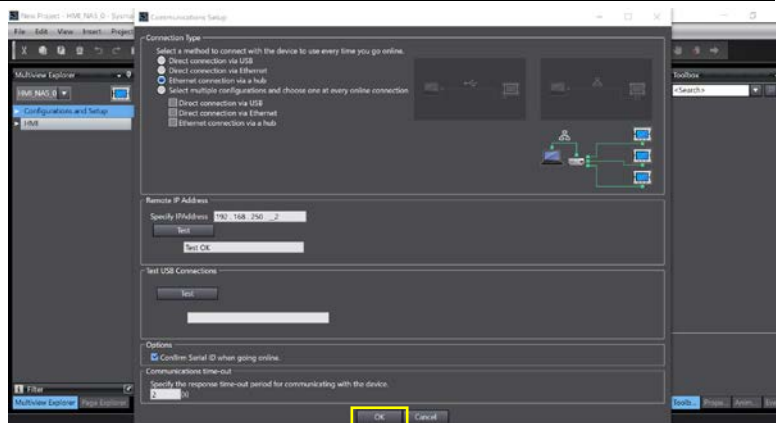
New Project - HMI NAS 0 - Sysmac

Communications Setup

File Edit View Insert Project

Multiview Explorer

HMI NAS 0

Configurations and Setup

HMI

Filter

Multiview Explorer Page Explorer

Connection Type

Select a method to connect with the device to use every time you go online.

Direct connection via USB

Direct connection via Ethernet

Ethernet connection via a hub

Select multiple configurations and choose one at every online connection

Direct connection via USB

Direct connection via Ethernet

Ethernet connection via a hub

Remote IP Address

Specify IP Address 192 . 168 . 250 . 2

Test

Test OK

Test USB Connections

Test

Options

Confirm Serial ID when going online.

Communications time-out

Specify the response time-out period for communicating with the device.

2 (s)

OK Cancel

Toolbox

<Search>

Toolb... Prope... Anim...